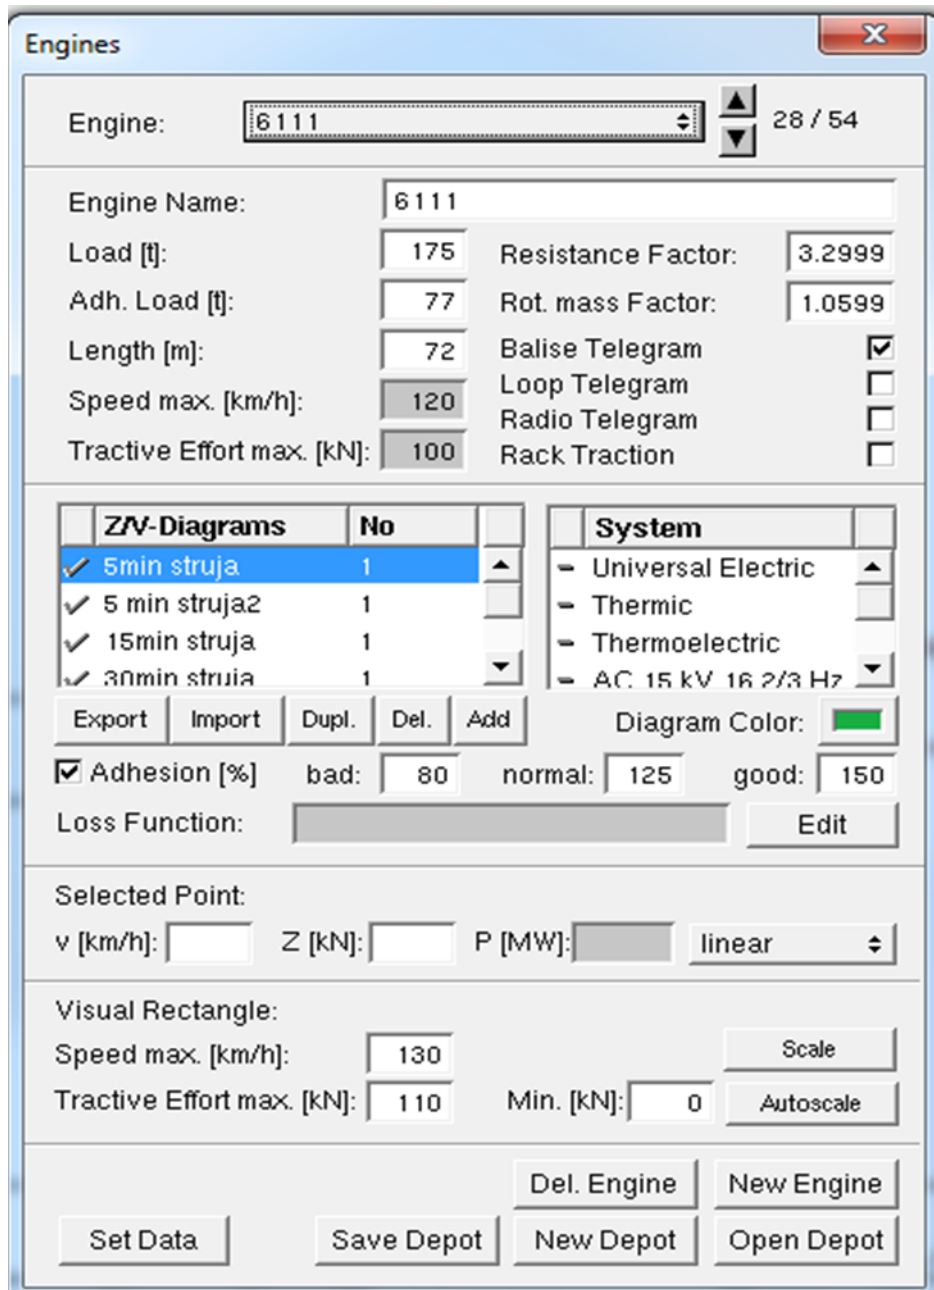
Engines

Engine: 6111 28 / 54

Engine Name: 6111

Load [t]: 175
Adh. Load [t]: 77
Length [m]: 72
Speed max. [km/h]: 120
Tractive Effort max. [kN]: 100

Resistance Factor: 3.2999
Rot. mass Factor: 1.0599
Balise Telegram
Loop Telegram
Radio Telegram
Rack Traction

| Z/V-Diagrams | No |
|---|---|
| 5min struja | 1 |
| 5 min struja2 | 1 |
| 15min struja | 1 |
| 30min struja | 1 |

| System |
|---|
| Universal Electric |
| Thermic |
| Thermoelectric |
| AC 15 kV 16 2/3 Hz |

Export Import Dupl. Del. Add

Diagram Color:

Adhesion [%] bad: 80 normal: 125 good: 150

Loss Function: Edit

Selected Point:
v [km/h]: Z [kN]: P [MW]: linear

Visual Rectangle:
Speed max. [km/h]: 130 Scale
Tractive Effort max. [kN]: 110 Min. [kN]: 0 Autoscale

Del. Engine New Engine
Set Data Save Depot New Depot Open Depot